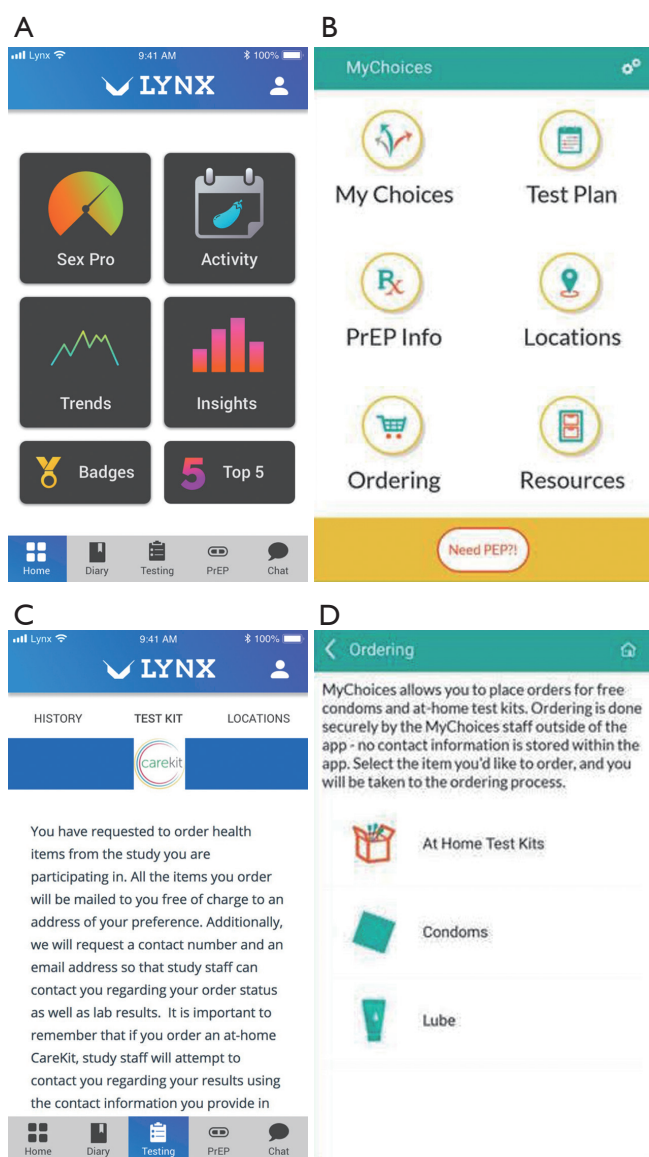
A

Lynx 9:41 AM 100%

LYNX

Sex Pro

Activity

Trends

Insights

Badges

5 Top 5

Home Diary Testing PrEP Chat

B

MyChoices

My Choices

Test Plan

PrEP Info

Locations

Ordering

Resources

Need PEP?!

C

Lynx 9:41 AM 100%

LYNX

HISTORY TEST KIT LOCATIONS

carekit

You have requested to order health items from the study you are participating in. All the items you order will be mailed to you free of charge to an address of your preference. Additionally, we will request a contact number and an email address so that study staff can contact you regarding your order status as well as lab results. It is important to remember that if you order an at-home CareKit, study staff will attempt to contact you regarding your results using the contact information you provide in

Home Diary Testing PrEP Chat

D

Ordering

MyChoices allows you to place orders for free condoms and at-home test kits. Ordering is done securely by the MyChoices staff outside of the app - no contact information is stored within the app. Select the item you'd like to order, and you will be taken to the ordering process.

At Home Test Kits

Condoms

Lube